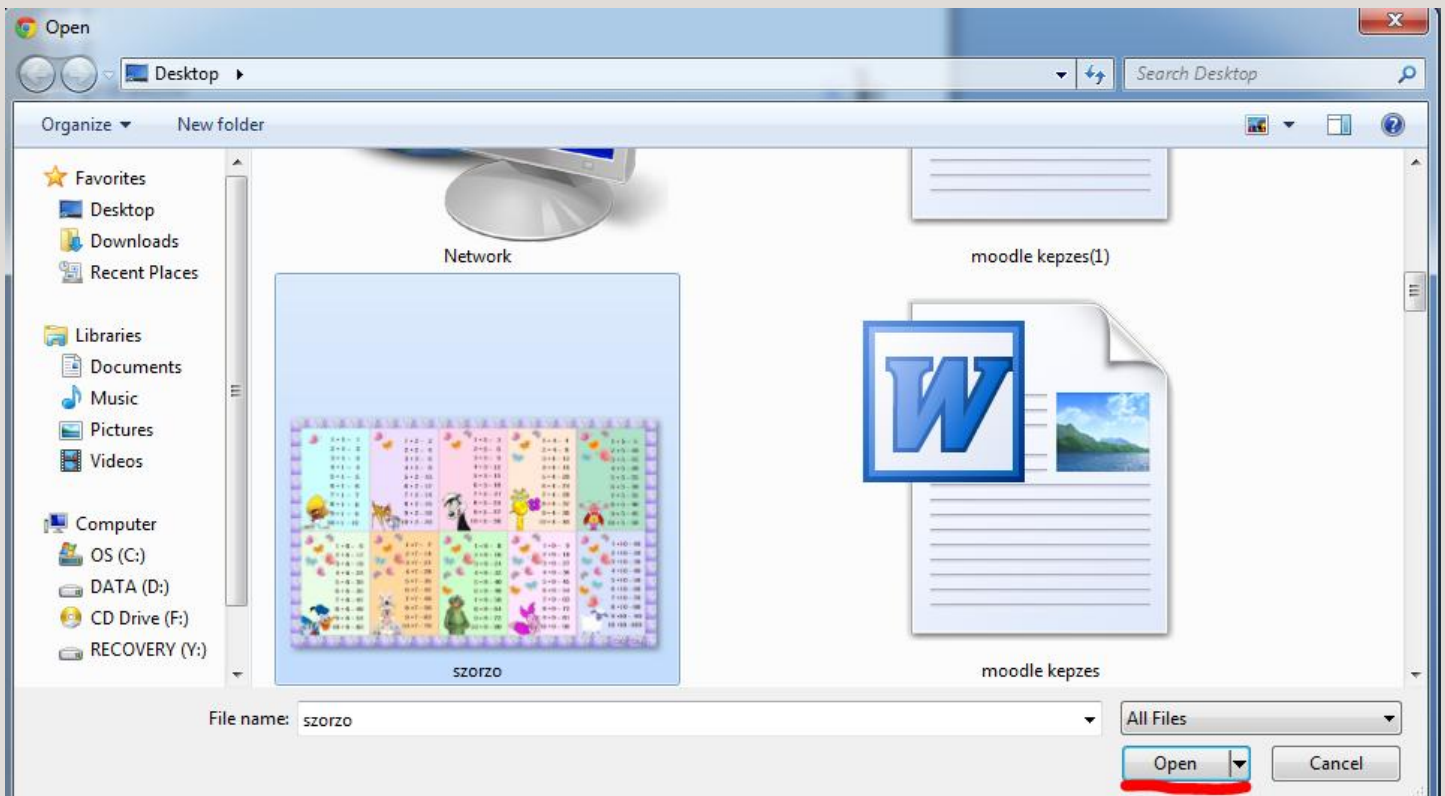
Open

Desktop ▸

Search Desktop

Organize ▾ New folder

Favorites
Desktop
Downloads
Recent Places

Libraries
Documents
Music
Pictures
Videos

Computer
OS (C:)
DATA (D:)
CD Drive (F:)
RECOVERY (Y:)

Network

moodle kepzes(1)

szorzo

moodle kepzes

File name: szorzo

All Files

Open

Cancel